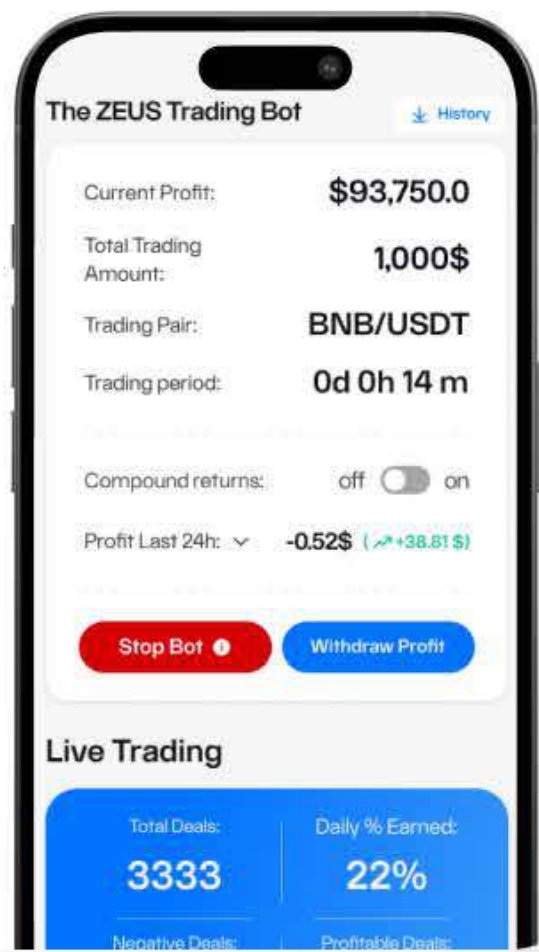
The ZEUS Trading Bot

History

Current Profit: $93,750.0

Total Trading Amount: 1,000$

Trading Pair: BNB/USDT

Trading period: 0d 0h 14 m

Compound returns: off on

Profit Last 24h: -0.52$ (+38.81 $)

Stop Bot

Withdraw Profit

Live Trading

Total Deals: 3333

Daily % Earned: 22%

Negative Deals:

Profitable Deals: